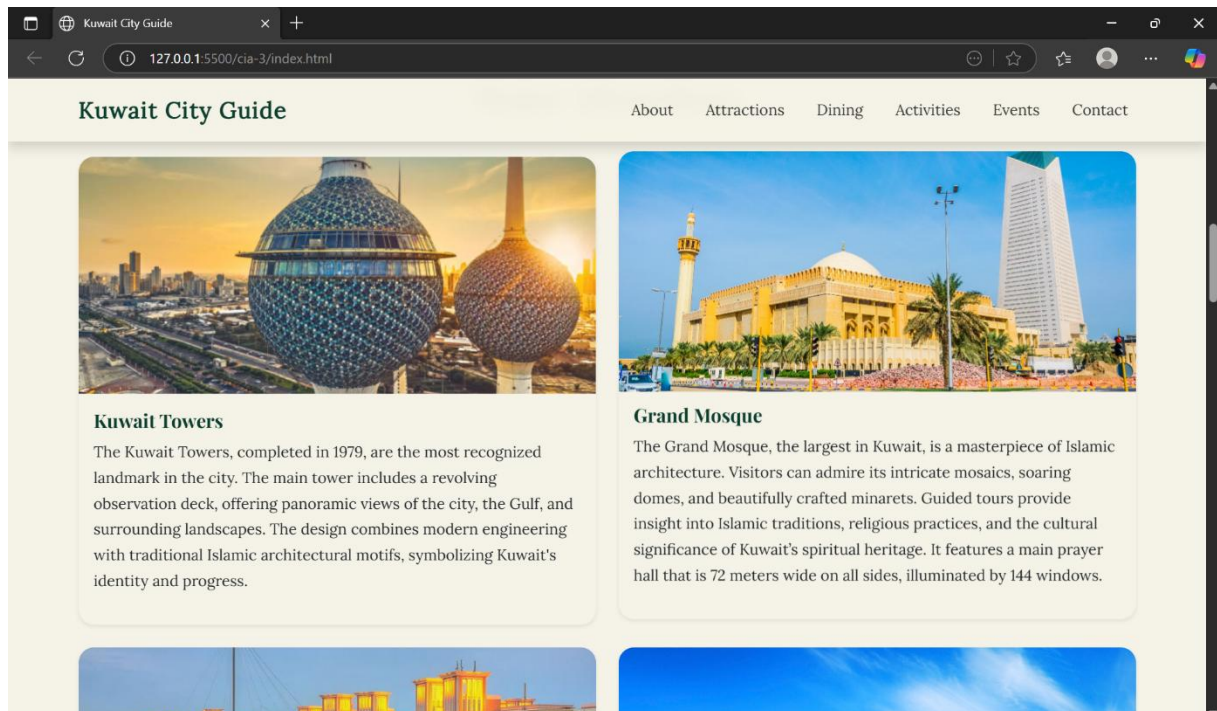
Kuwait City Guide

127.0.0.1:5500/cia-3/index.html

Kuwait City Guide

About Attractions Dining Activities Events Contact

Kuwait Towers

The Kuwait Towers, completed in 1979, are the most recognized landmark in the city. The main tower includes a revolving observation deck, offering panoramic views of the city, the Gulf, and surrounding landscapes. The design combines modern engineering with traditional Islamic architectural motifs, symbolizing Kuwait's identity and progress.

Grand Mosque

The Grand Mosque, the largest in Kuwait, is a masterpiece of Islamic architecture. Visitors can admire its intricate mosaics, soaring domes, and beautifully crafted minarets. Guided tours provide insight into Islamic traditions, religious practices, and the cultural significance of Kuwait's spiritual heritage. It features a main prayer hall that is 72 meters wide on all sides, illuminated by 144 windows.